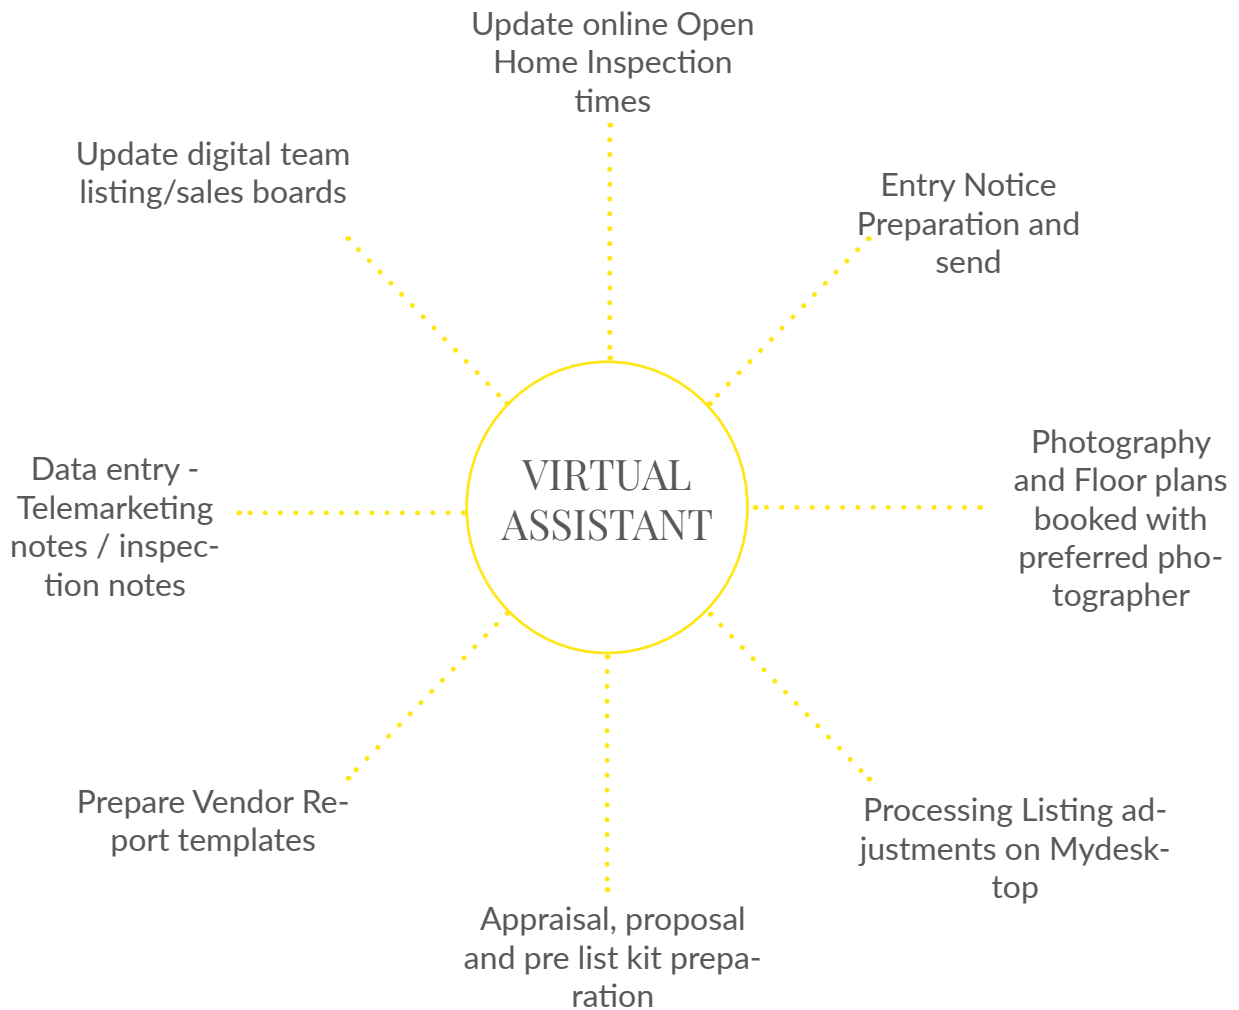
Update online Open Home Inspection times

Update digital team listing/sales boards

Entry Notice Preparation and send

VIRTUAL ASSISTANT

Data entry - Telemarketing notes / inspection notes

Photography and Floor plans booked with preferred photographer

Prepare Vendor Report templates

Processing Listing adjustments on Mydesktop

Appraisal, proposal and pre list kit preparation